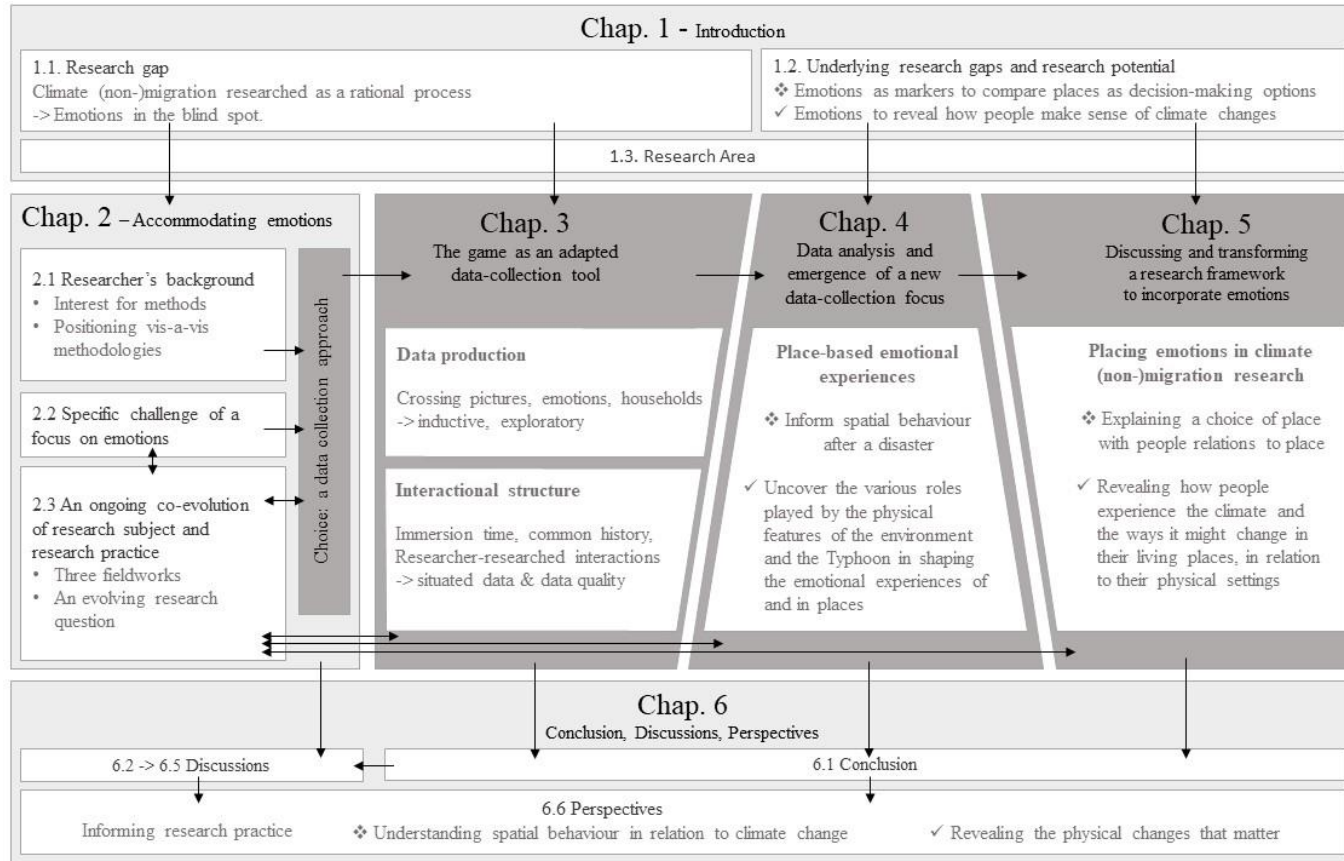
Chap. 1 - Introduction

1.1. Research gap
Climate (non-)migration researched as a rational process
-> Emotions in the blind spot.

1.2. Underlying research gaps and research potential
❖ Emotions as markers to compare places as decision-making options
✓ Emotions to reveal how people make sense of climate changes

1.3. Research Area

Chap. 2 – Accommodating emotions

2.1 Researcher's background
• Interest for methods
• Positioning vis-a-vis methodologies

2.2 Specific challenge of a focus on emotions

2.3 An ongoing co-evolution of research subject and research practice
• Three fieldworks
• An evolving research question

Choice: a data collection approach

Chap. 3
The game as an adapted data-collection tool

Data production
Crossing pictures, emotions, households
-> inductive, exploratory

Interactional structure
Immersion time, common history, Researcher-researched interactions
-> situated data & data quality

Chap. 4
Data analysis and emergence of a new data-collection focus

Place-based emotional experiences
❖ Inform spatial behaviour after a disaster
✓ Uncover the various roles played by the physical features of the environment and the Typhoon in shaping the emotional experiences of and in places

Chap. 5
Discussing and transforming a research framework to incorporate emotions

Placing emotions in climate (non-)migration research
❖ Explaining a choice of place with people relations to place
✓ Revealing how people experience the climate and the ways it might change in their living places, in relation to their physical settings

Chap. 6
Conclusion, Discussions, Perspectives

6.2 -> 6.5 Discussions

6.1 Conclusion

6.6 Perspectives
Informing research practice ❖ Understanding spatial behaviour in relation to climate change ✓ Revealing the physical changes that matter